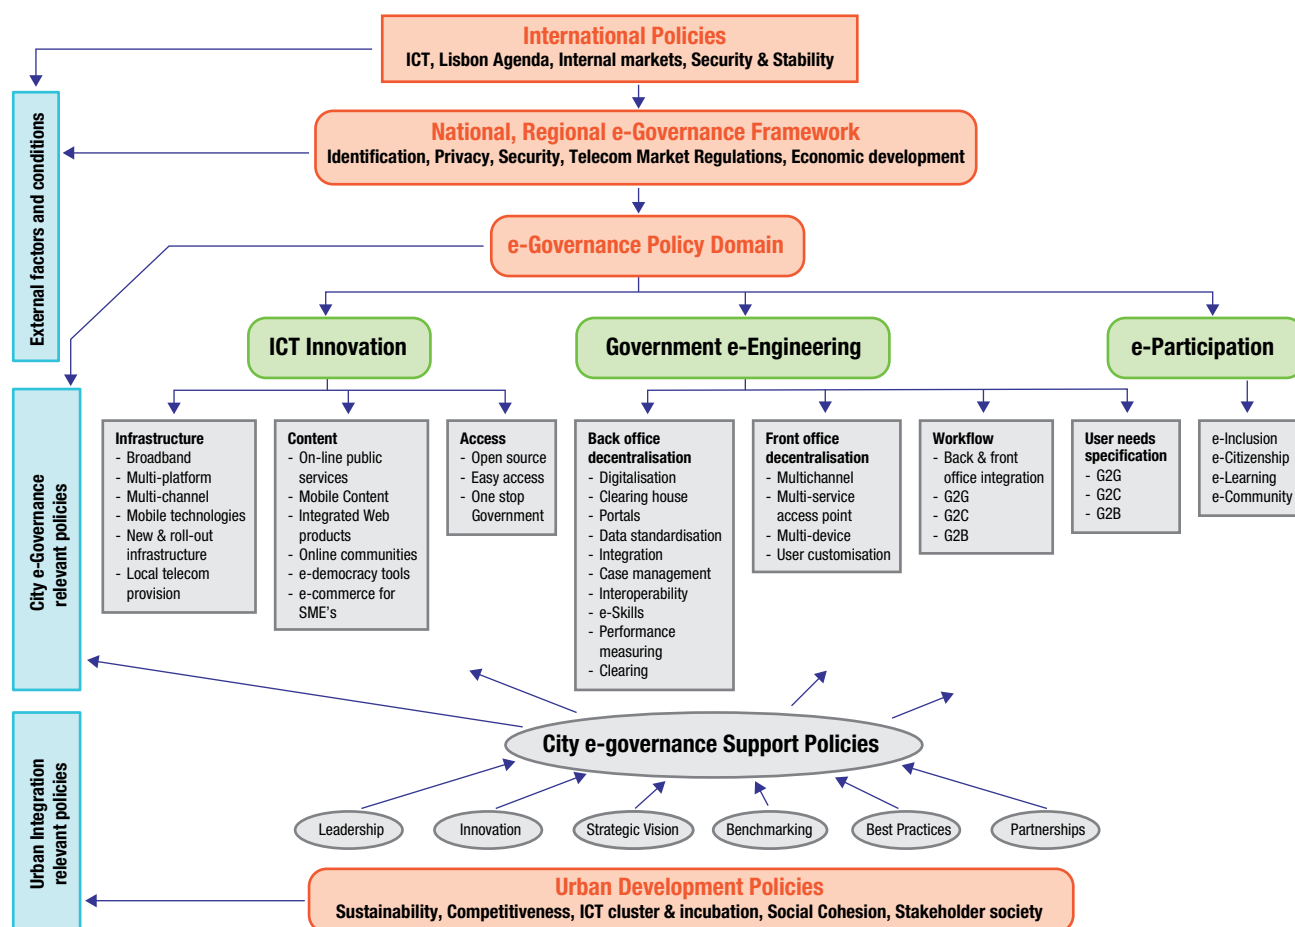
International Policies
ICT, Lisbon Agenda, Internal markets, Security & Stability

External factors and conditions

National, Regional e-Governance Framework
Identification, Privacy, Security, Telecom Market Regulations, Economic development

e-Governance Policy Domain

ICT Innovation

Government e-Engineering

e-Participation

City e-Governance relevant policies

Infrastructure
- Broadband
- Multi-platform
- Multi-channel
- Mobile technologies
- New & roll-out infrastructure
- Local telecom provision

Content
- On-line public services
- Mobile Content
- Integrated Web products
- Online communities
- e-democracy tools
- e-commerce for SME's

Access
- Open source
- Easy access
- One stop Government

Back office decentralisation
- Digitalisation
- Clearing house
- Portals
- Data standardisation
- Integration
- Case management
- Interoperability
- e-Skills
- Performance measuring
- Clearing

Front office decentralisation
- Multichannel
- Multi-service access point
- Multi-device
- User customisation

Workflow
- Back & front office integration
- G2G
- G2C
- G2B

User needs specification
- G2G
- G2C
- G2B

e-Inclusion
e-Citizenship
e-Learning
e-Community

City e-governance Support Policies

Leadership
Innovation
Strategic Vision
Benchmarking
Best Practices
Partnerships

Urban Integration relevant policies

Urban Development Policies
Sustainability, Competitiveness, ICT cluster & incubation, Social Cohesion, Stakeholder society